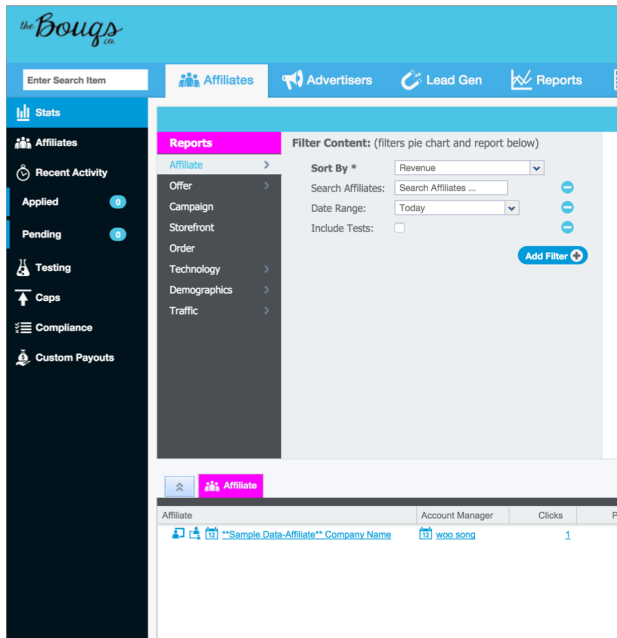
the Bougs co.

Enter Search Item

Affiliates Advertisers Lead Gen Reports

Stats
Affiliates
Recent Activity
Applied 0
Pending 0
Testing
Caps
Compliance
Custom Payouts

Reports
Affiliate
Offer
Campaign
Storefront
Order
Technology
Demographics
Traffic

Filter Content: (filters pie chart and report below)

Sort By * Revenue
Search Affiliates: Search Affiliates ...
Date Range: Today
Include Tests:

Add Filter

Affiliate

| Affiliate | Account Manager | Clicks | P |
|---|---|---|---|
| 12 **Sample Data-Affiliate** Company Name | 12 woo song | 1 | |